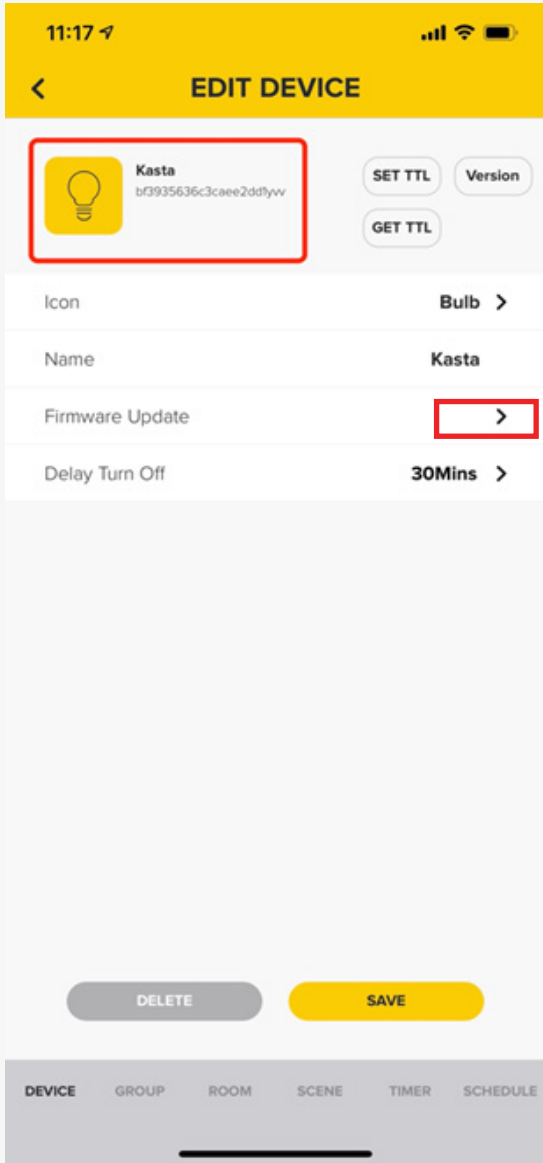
11:17

<

EDIT DEVICE

Kasta
bf3935636c3caee2dd1yvv

SET TTL

Version

GET TTL

Icon Bulb >

Name Kasta

Firmware Update >

Delay Turn Off 30Mins >

DELETE

SAVE

DEVICE GROUP ROOM SCENE TIMER SCHEDULE